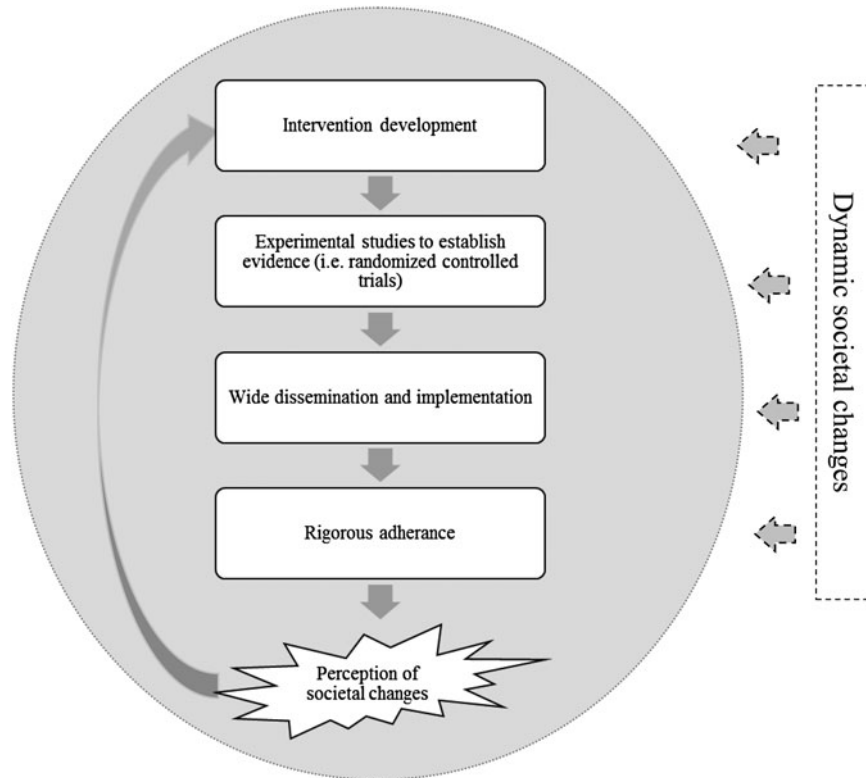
Intervention development

Experimental studies to establish evidence (i.e. randomized controlled trials)

Wide dissemination and implementation

Rigorous adherance

Perception of societal changes

Dynamic societal changes